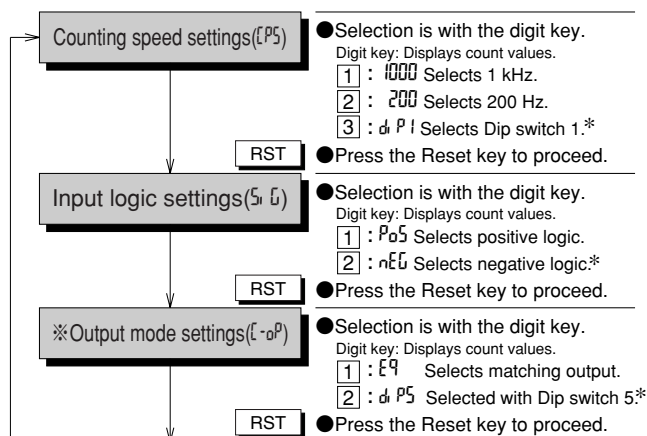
Counting speed settings(CPS)

●Selection is with the digit key.
Digit key: Displays count values.
1 : 1000 Selects 1 kHz.
2 : 200 Selects 200 Hz.
3 : di P1 Selects Dip switch 1.*

RST ●Press the Reset key to proceed.

Input logic settings(Si G)

●Selection is with the digit key.
Digit key: Displays count values.
1 : PoS Selects positive logic.
2 : nEG Selects negative logic.*

RST ●Press the Reset key to proceed.

※Output mode settings(C-oP)

●Selection is with the digit key.
Digit key: Displays count values.
1 : E9 Selects matching output.
2 : di P5 Selected with Dip switch 5.*

RST ●Press the Reset key to proceed.